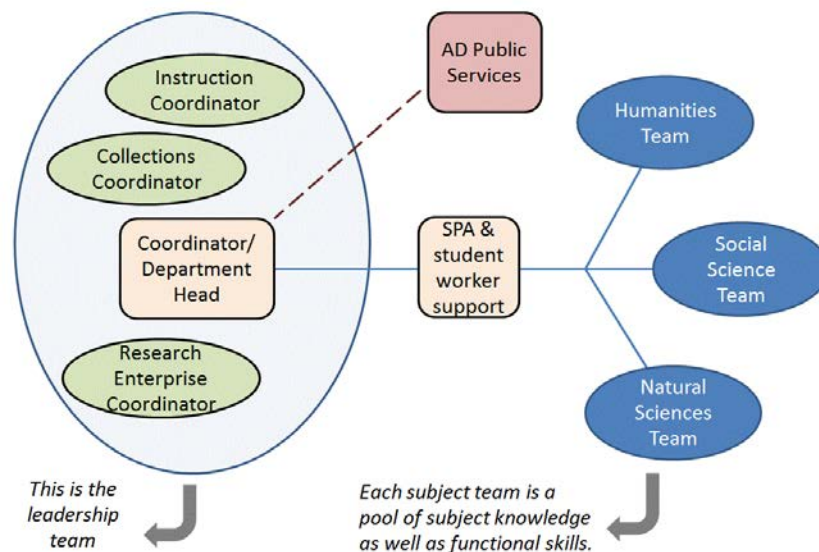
Instruction Coordinator

Collections Coordinator

Coordinator/ Department Head

Research Enterprise Coordinator

AD Public Services

SPA & student worker support

Humanities Team

Social Science Team

Natural Sciences Team

This is the leadership team

Each subject team is a pool of subject knowledge as well as functional skills.